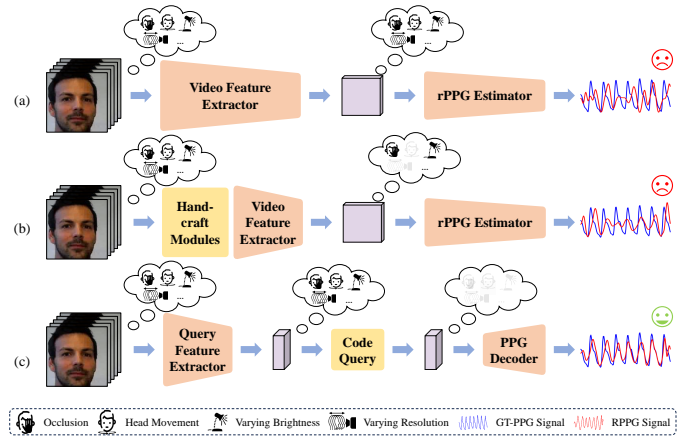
...

...

(a)

Video Feature Extractor

rPPG Estimator

...

...

(b)

Hand-craft Modules

Video Feature Extractor

rPPG Estimator

...

...

...

(c)

Query Feature Extractor

Code Query

PPG Decoder

Occlusion  Head Movement  Varying Brightness  Varying Resolution  GT-PPG Signal  RPPG Signal